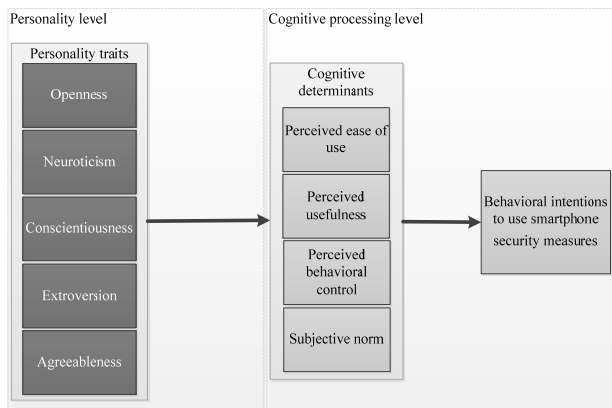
Personality level

Personality traits

Openness

Neuroticism

Conscientiousness

Extroversion

Agreeableness

Cognitive processing level

Cognitive determinants

Perceived ease of use

Perceived usefulness

Perceived behavioral control

Subjective norm

Behavioral intentions to use smartphone security measures